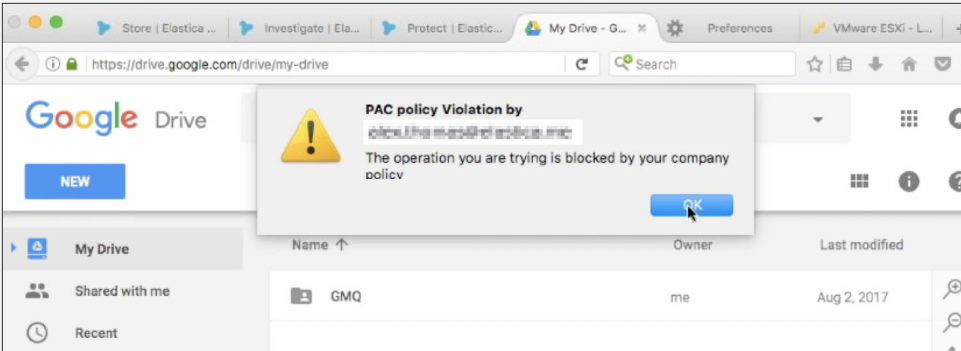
Store | Elastica ... Investigate | Ela... Protect | Elastic... My Drive - G... Preferences VMware ESXi - L...

https://drive.google.com/drive/my-drive

Search

Google Drive

NEW

PAC policy Violation by

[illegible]

The operation you are trying is blocked by your company policy

OK

My Drive

Shared with me

Recent

Name

Owner

Last modified

GMQ

me

Aug 2, 2017